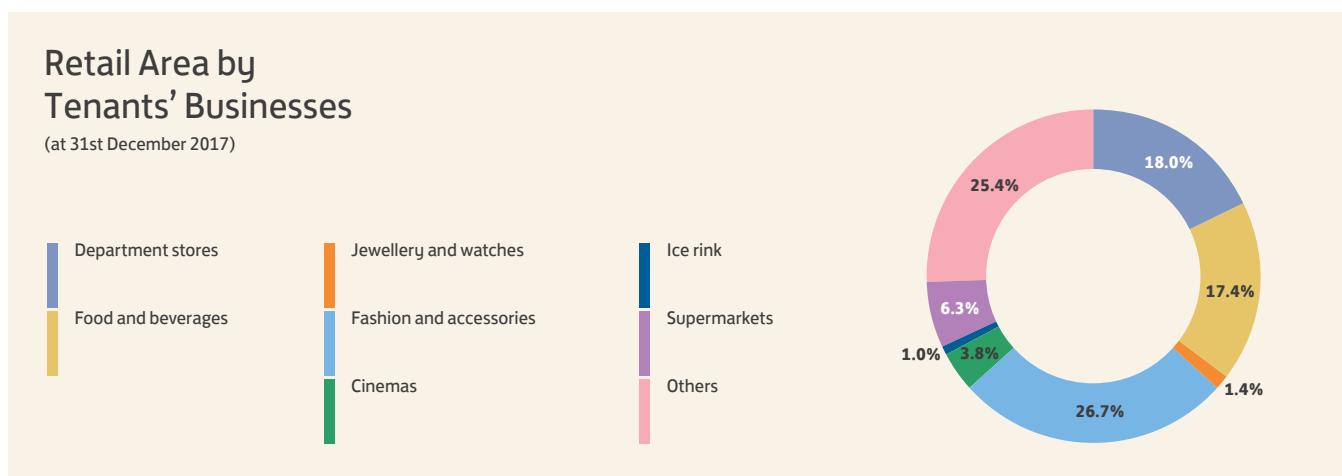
Retail Area by Tenants' Businesses
(at 31st December 2017)

Department stores
Food and beverages
Jewellery and watches
Fashion and accessories
Cinemas
Ice rink
Supermarkets
Others

18.0%
17.4%
1.4%
26.7%
3.8%
1.0%
6.3%
25.4%